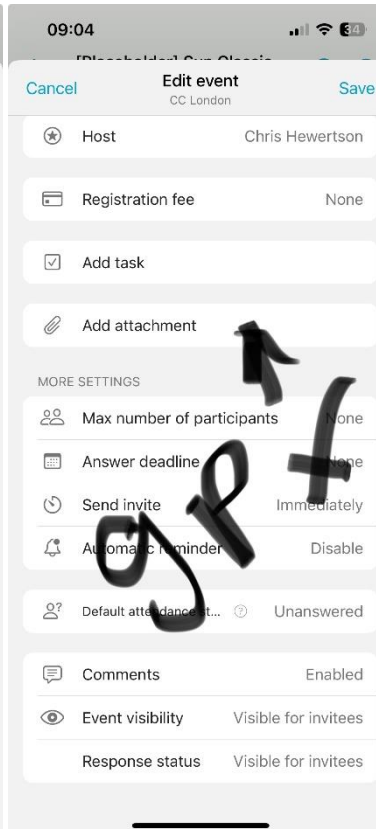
09:04

[Placeholder] Sun Classic

Cancel
Edit event
CC London
Save

Host
Chris Hewertson

Registration fee
None

Add task

Add attachment

MORE SETTINGS

Max number of participants
None

Answer deadline
None

Send invite
Immediately

Automatic reminder
Disable

Default attendance st...
Unanswered

Comments
Enabled

Event visibility
Visible for invitees

Response status
Visible for invitees

g P f